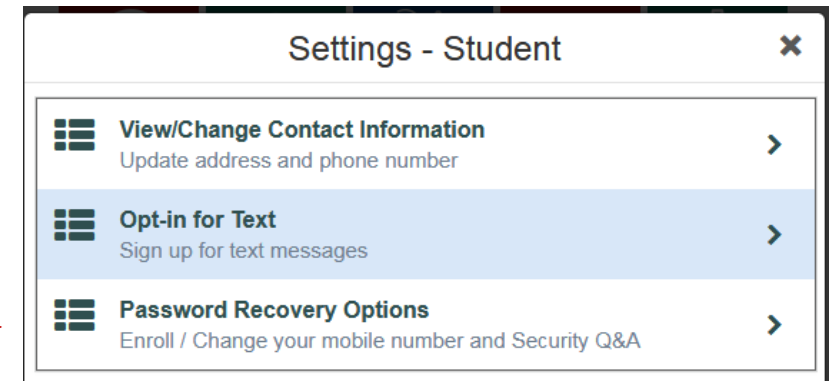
Settings - Student

×

View/Change Contact Information
Update address and phone number

Opt-in for Text
Sign up for text messages

Password Recovery Options
Enroll / Change your mobile number and Security Q&A